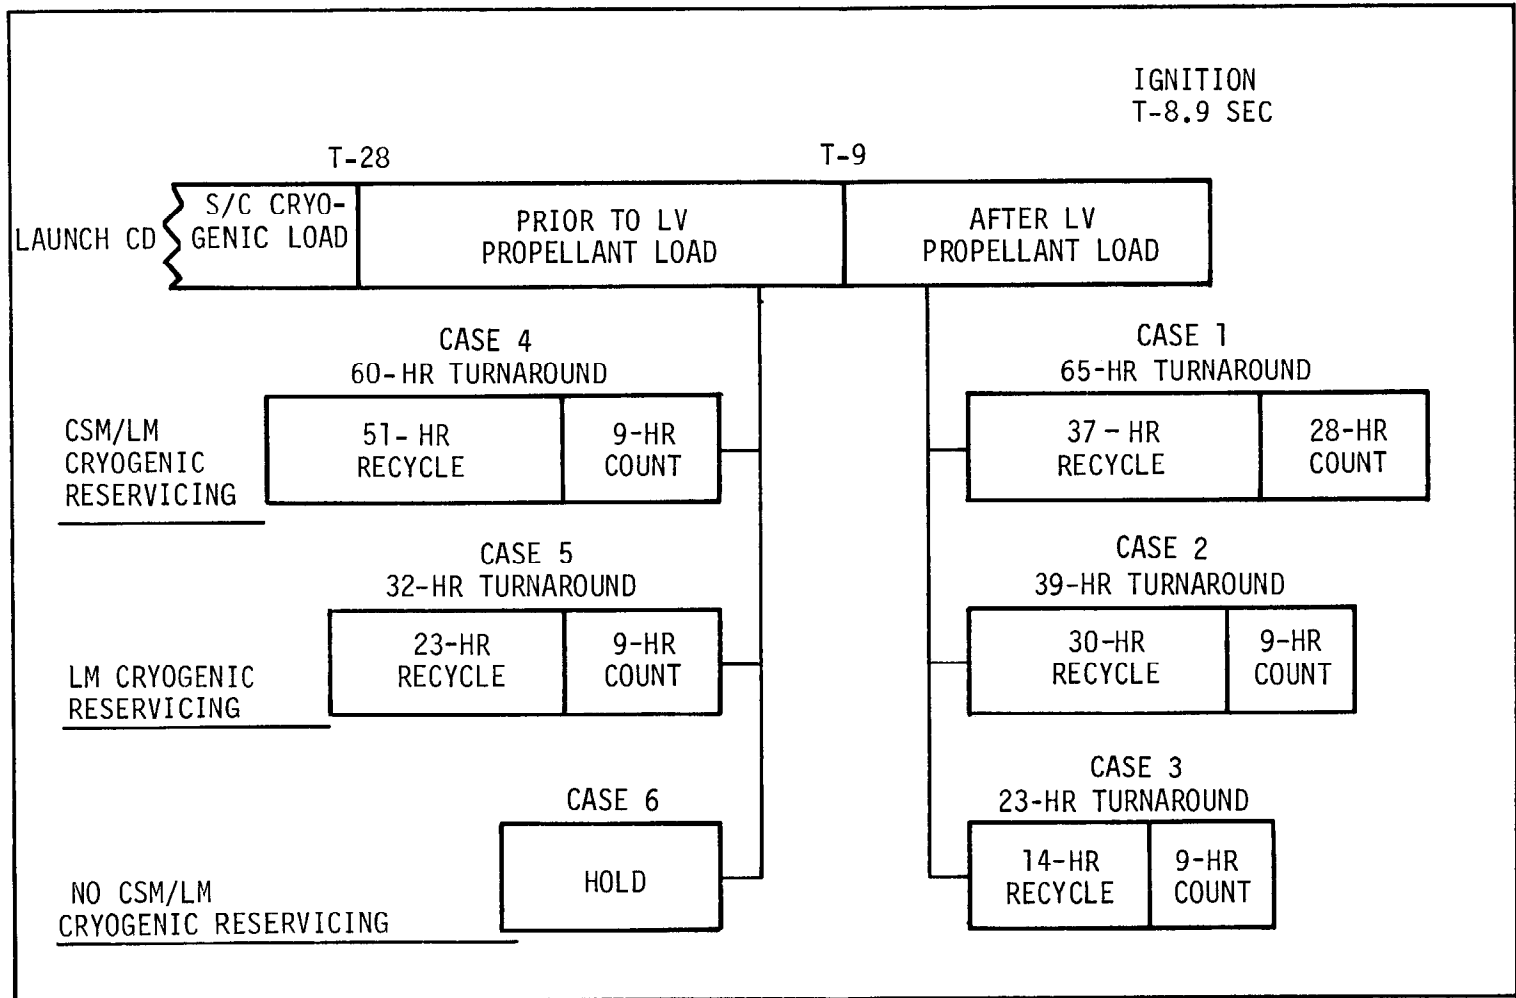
IGNITION
T-8.9 SEC

T-28

T-9

LAUNCH CD

S/C CRYOGENIC LOAD

PRIOR TO LV PROPELLANT LOAD

AFTER LV PROPELLANT LOAD

CASE 4
60-HR TURNAROUND

CSM/LM CRYOGENIC RESERVICING

51-HR RECYCLE

9-HR COUNT

CASE 1
65-HR TURNAROUND

37-HR RECYCLE

28-HR COUNT

CASE 5
32-HR TURNAROUND

LM CRYOGENIC RESERVICING

23-HR RECYCLE

9-HR COUNT

CASE 2
39-HR TURNAROUND

30-HR RECYCLE

9-HR COUNT

CASE 6

HOLD

NO CSM/LM CRYOGENIC RESERVICING

CASE 3
23-HR TURNAROUND

14-HR RECYCLE

9-HR COUNT